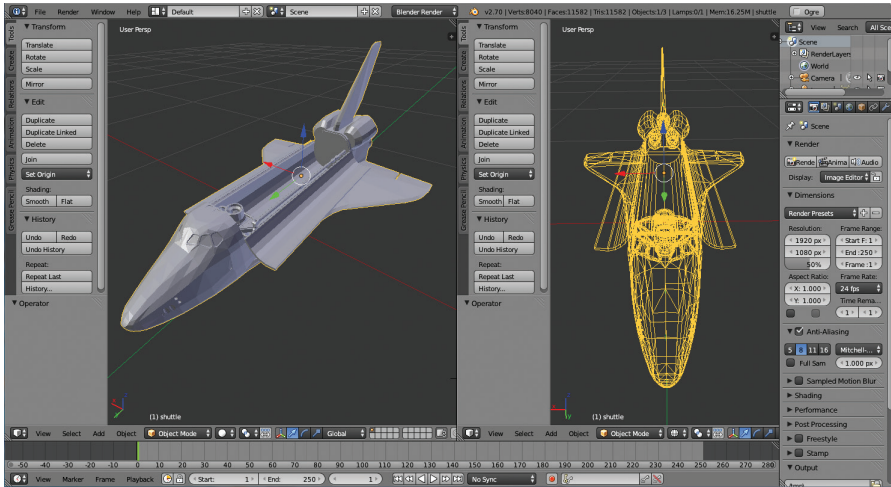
File Render Window Help Default Scene Blender Render Ogre
v2.70 | Verts:8040 | Faces:11582 | Tris:11582 | Objects:1/3 | Lamps:0/1 | Mem:16.25M | shuttle

▼ Transform
Translate
Rotate
Scale
Mirror
▼ Edit
Duplicate
Duplicate Linked
Delete
Join
Set Origin
Shading:
Smooth Flat
▼ History
Undo Redo
Undo History
Repeat:
Repeat Last
History...
▼ Operator

Tools Create Relations Animation Physics Grease Pencil

User Persp
(1) shuttle

▼ Transform
Translate
Rotate
Scale
Mirror
▼ Edit
Duplicate
Duplicate Linked
Delete
Join
Set Origin
Shading:
Smooth Flat
▼ History
Undo Redo
Undo History
Repeat:
Repeat Last
History...
▼ Operator

User Persp
(1) shuttle

View Search All Sce
Scene
RenderLayer
World
Camera

Scene
▼ Render
Rende Anima Audio
Display: Image Editor
▼ Dimensions
Render Presets
Resolution: Frame Range:
1920 px Start F: 1
1080 px End: 250
50% Frame: 1
Aspect Ratio: Frame Rate:
X: 1.000 24 fps
Y: 1.000 Time Rema...
1 1
▼ Anti-Aliasing
5 8 11 16 Mitchell-...
Full Sam 1.000 px
► Sampled Motion Blur
► Shading
► Performance
► Post Processing
► Freestyle
► Stamp
▼ Output

View Select Add Object Object Mode Global
View Select Add Object Object Mode

-50 -40 -30 -20 -10 0 10 20 30 40 50 60 70 80 90 100 110 120 130 140 150 160 170 180 190 200 210 220 230 240 250 260 270 280

View Marker Frame Playback Start: 1 End: 250 1 No Sync